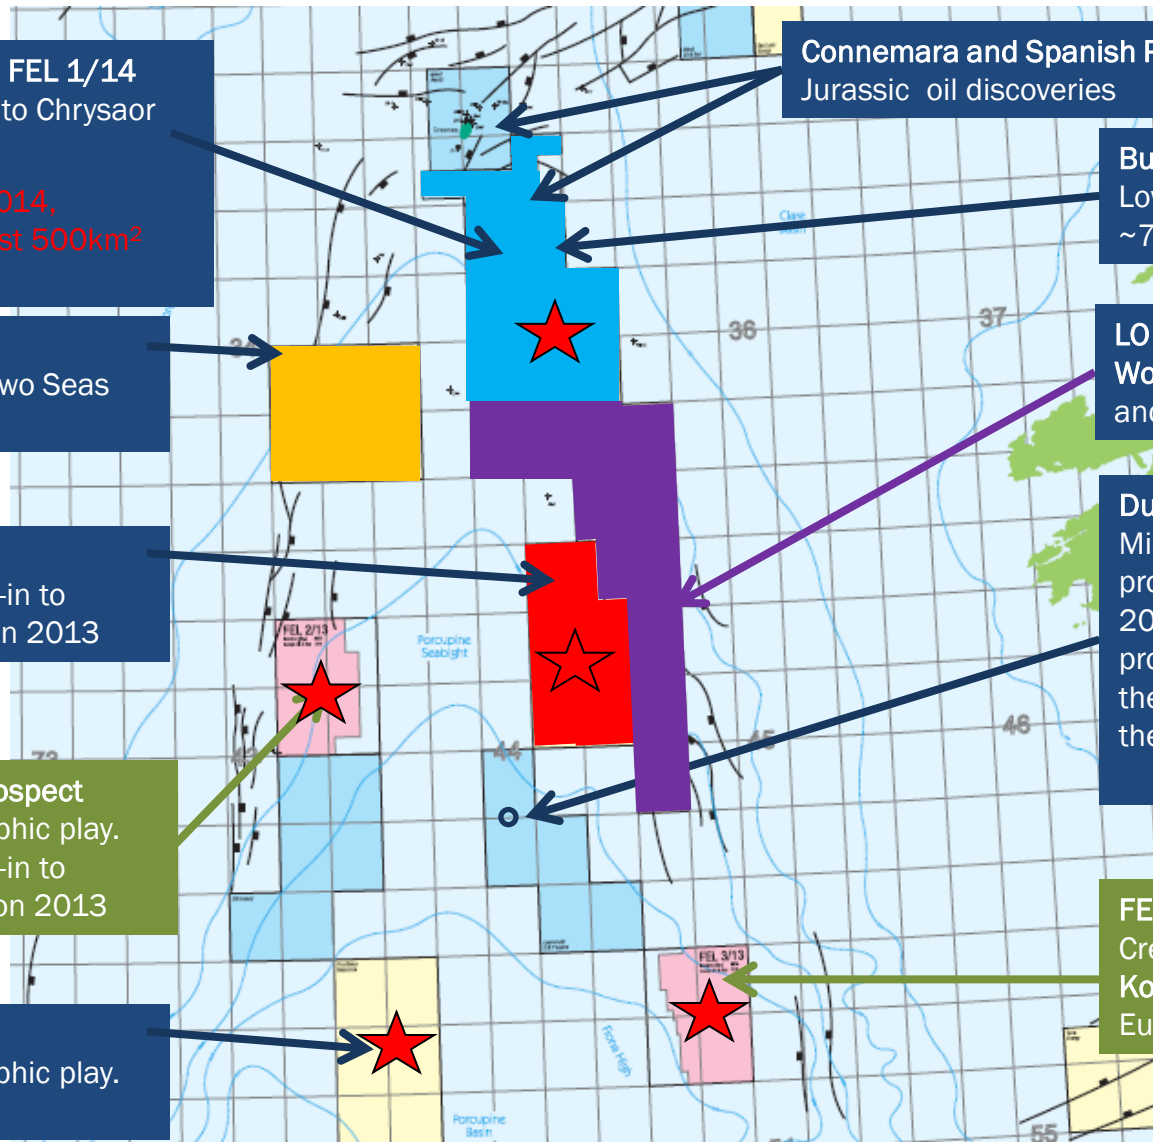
FEL 1/14
to Chrysaor

014,
st 500km²

wo Seas

-in to
n 2013

ospect
phic play.
-in to
on 2013

phic play.

Connemara and Spanish P
Jurassic oil discoveries

Bu
Lov
~7

LO
Wo
and

Du
Mi
pro
20
pro
the
the

FE
Cre
Ko
Eu

Clare Basin

36

37

34

Porcupine Seabight

FEL 2/13

44

45

46

FEL 3/13

Fiona High

Porcupine Basin

55